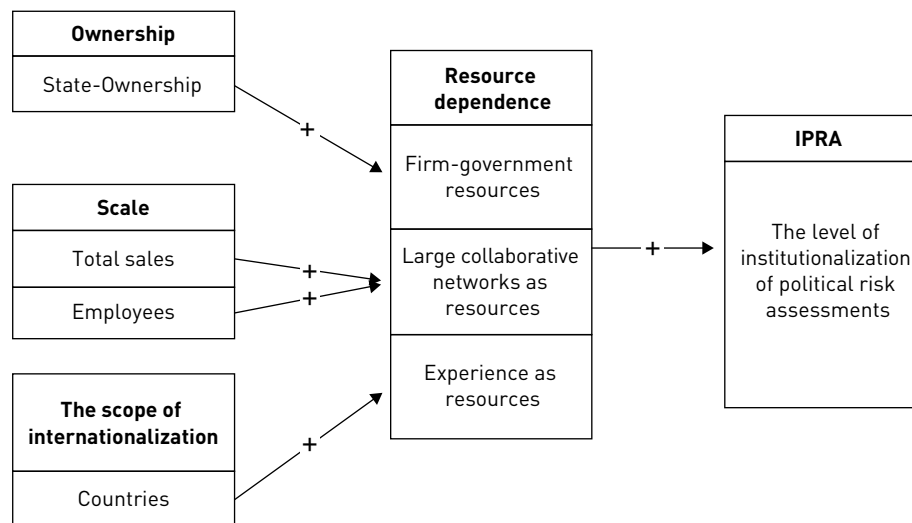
Ownership

State-Ownership

+

Scale

Total sales

Employees

+

+

The scope of internationalization

Countries

+

Resource dependence

Firm-government resources

Large collaborative networks as resources

Experience as resources

+

IPRA

The level of institutionalization of political risk assessments